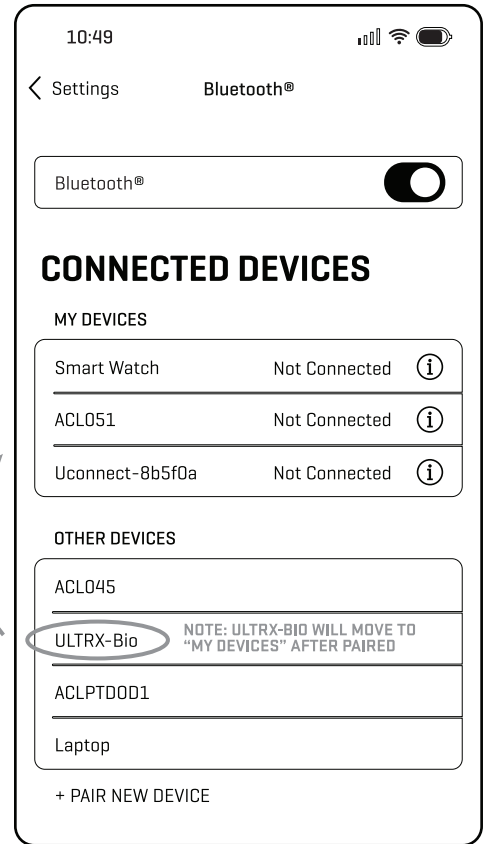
10:49

Settings Bluetooth®

Bluetooth®

CONNECTED DEVICES

MY DEVICES

| | | |
|---|---|---|
| Smart Watch | Not Connected | ⓘ |
| ACL051 | Not Connected | ⓘ |
| Uconnect-8b5f0a | Not Connected | ⓘ |

OTHER DEVICES

ACL045

ULTRX-Bio NOTE: ULTRX-BIO WILL MOVE TO "MY DEVICES" AFTER PAIRED

ACLPTD001

Laptop

+ PAIR NEW DEVICE